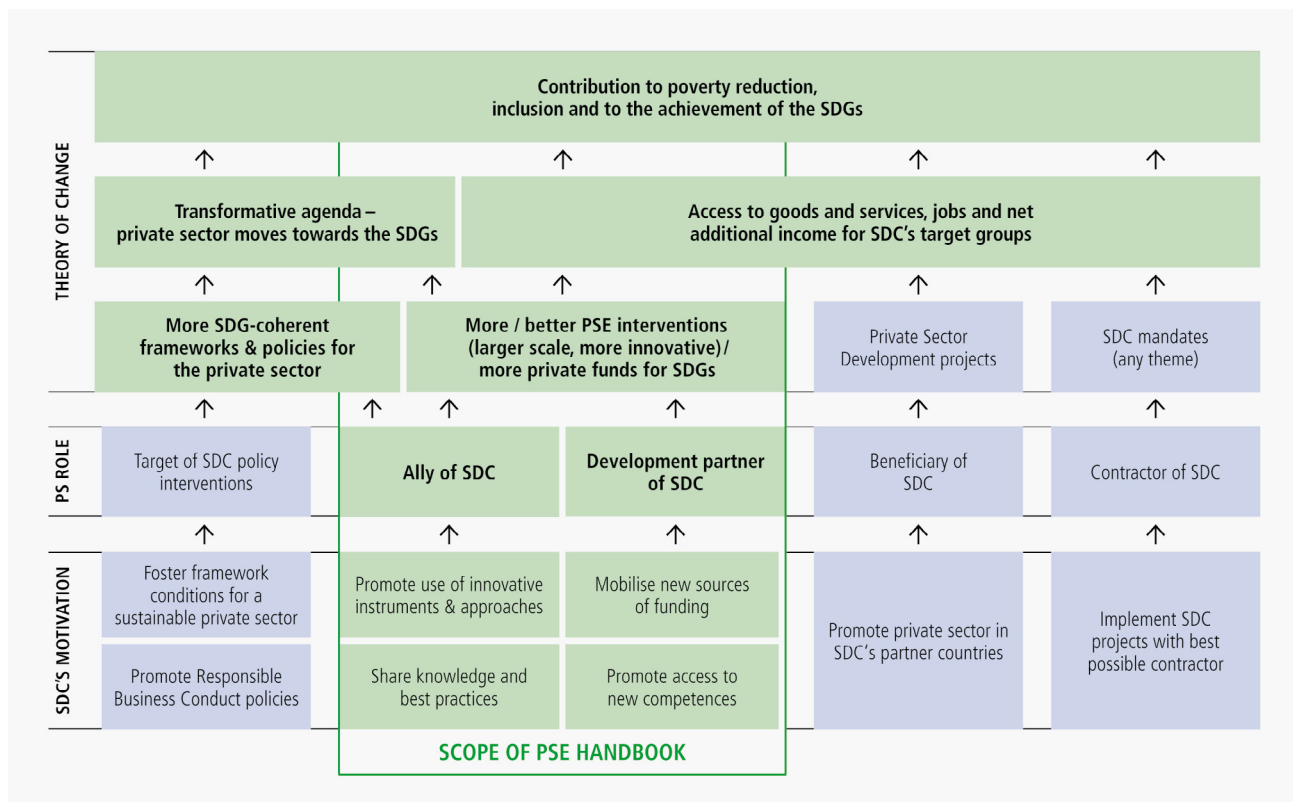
THEORY OF CHANGE

Contribution to poverty reduction, inclusion and to the achievement of the SDGs

Transformative agenda – private sector moves towards the SDGs

Access to goods and services, jobs and net additional income for SDC's target groups

More SDG-coherent frameworks & policies for the private sector

More / better PSE interventions (larger scale, more innovative) / more private funds for SDGs

Private Sector Development projects

SDC mandates (any theme)

PS ROLE

Target of SDC policy interventions

Ally of SDC

Development partner of SDC

Beneficiary of SDC

Contractor of SDC

SDC'S MOTIVATION

Foster framework conditions for a sustainable private sector

Promote Responsible Business Conduct policies

Promote use of innovative instruments & approaches

Mobilise new sources of funding

Share knowledge and best practices

Promote access to new competences

Promote private sector in SDC's partner countries

Implement SDC projects with best possible contractor

SCOPE OF PSE HANDBOOK